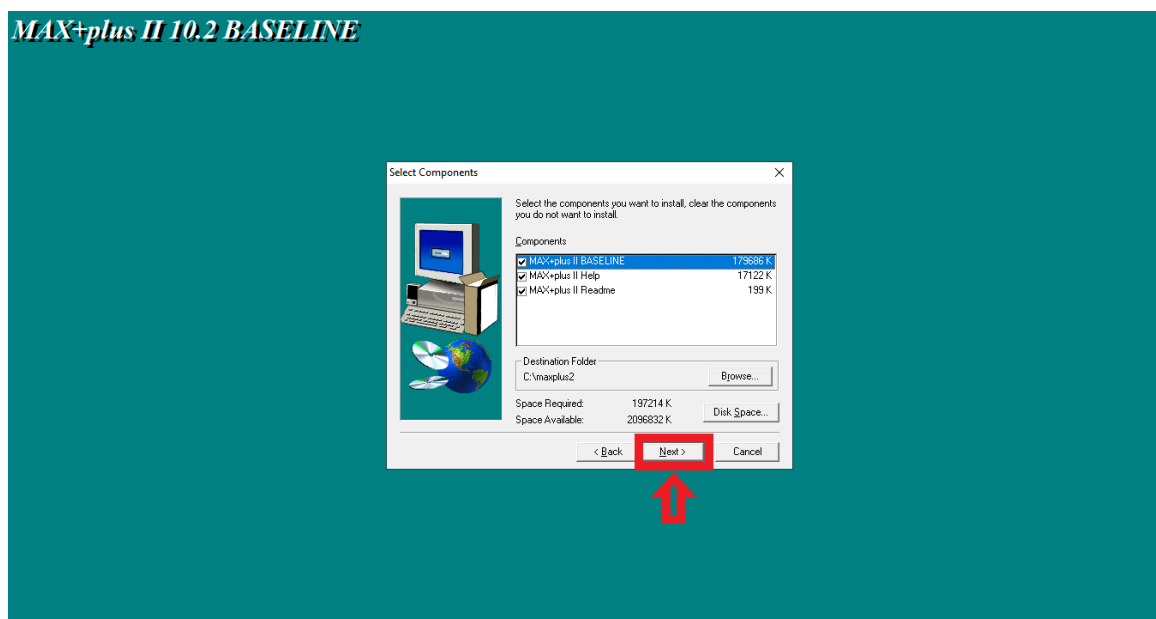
MAX+plus II 10.2 BASELINE

Select Components

×

Select the components you want to install, clear the components you do not want to install.

Components

| | | |
|---|---|---|
| ☑ | MAX+plus II BASELINE | 179686 K |
| ☑ | MAX+plus II Help | 17122 K |
| ☑ | MAX+plus II Readme | 199 K |

Destination Folder

C:\maxplus2

Browse...

Space Required: 197214 K

Space Available: 2096832 K

Disk Space...

< Back

Next >

Cancel